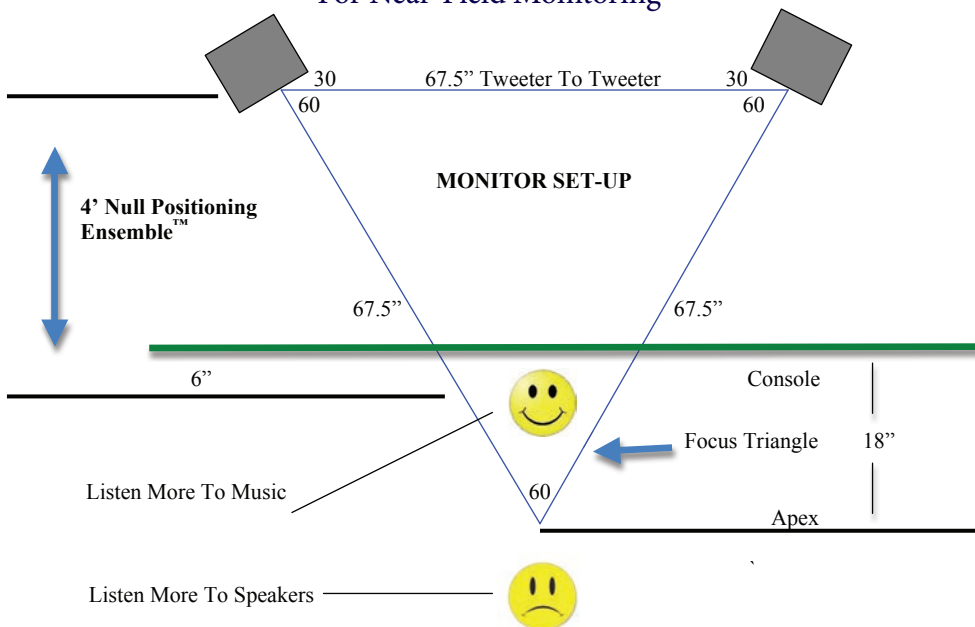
For Near-Field Monitoring

30
67.5” Tweeter To Tweeter
30
60
60

MONITOR SET-UP

4’ Null Positioning Ensemble™

67.5”
67.5”

6”
Console

Focus Triangle
18”

Listen More To Music
60
Apex

Listen More To Speakers